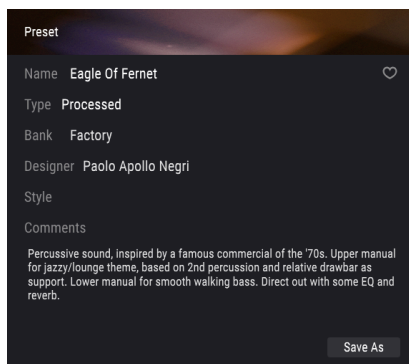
Preset

Name Eagle Of Fernet

Type Processed

Bank Factory

Designer Paolo Apollo Negri

Style

Comments

Percussive sound, inspired by a famous commercial of the '70s. Upper manual for jazzy/lounge theme, based on 2nd percussion and relative drawbar as support. Lower manual for smooth walking bass. Direct out with some EQ and reverb.

Save As